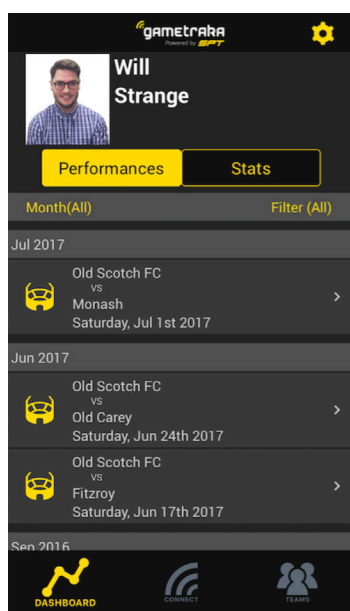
gametraka
Powered by SPT

Will
Strange

Performances
Stats

Month(All)
Filter (All)

Jul 2017

Old Scotch FC
vs
Monash
Saturday, Jul 1st 2017

Jun 2017

Old Scotch FC
vs
Old Carey
Saturday, Jun 24th 2017

Old Scotch FC
vs
Fitzroy
Saturday, Jun 17th 2017

Sep 2016

DASHBOARD
CONNECT
TEAMS